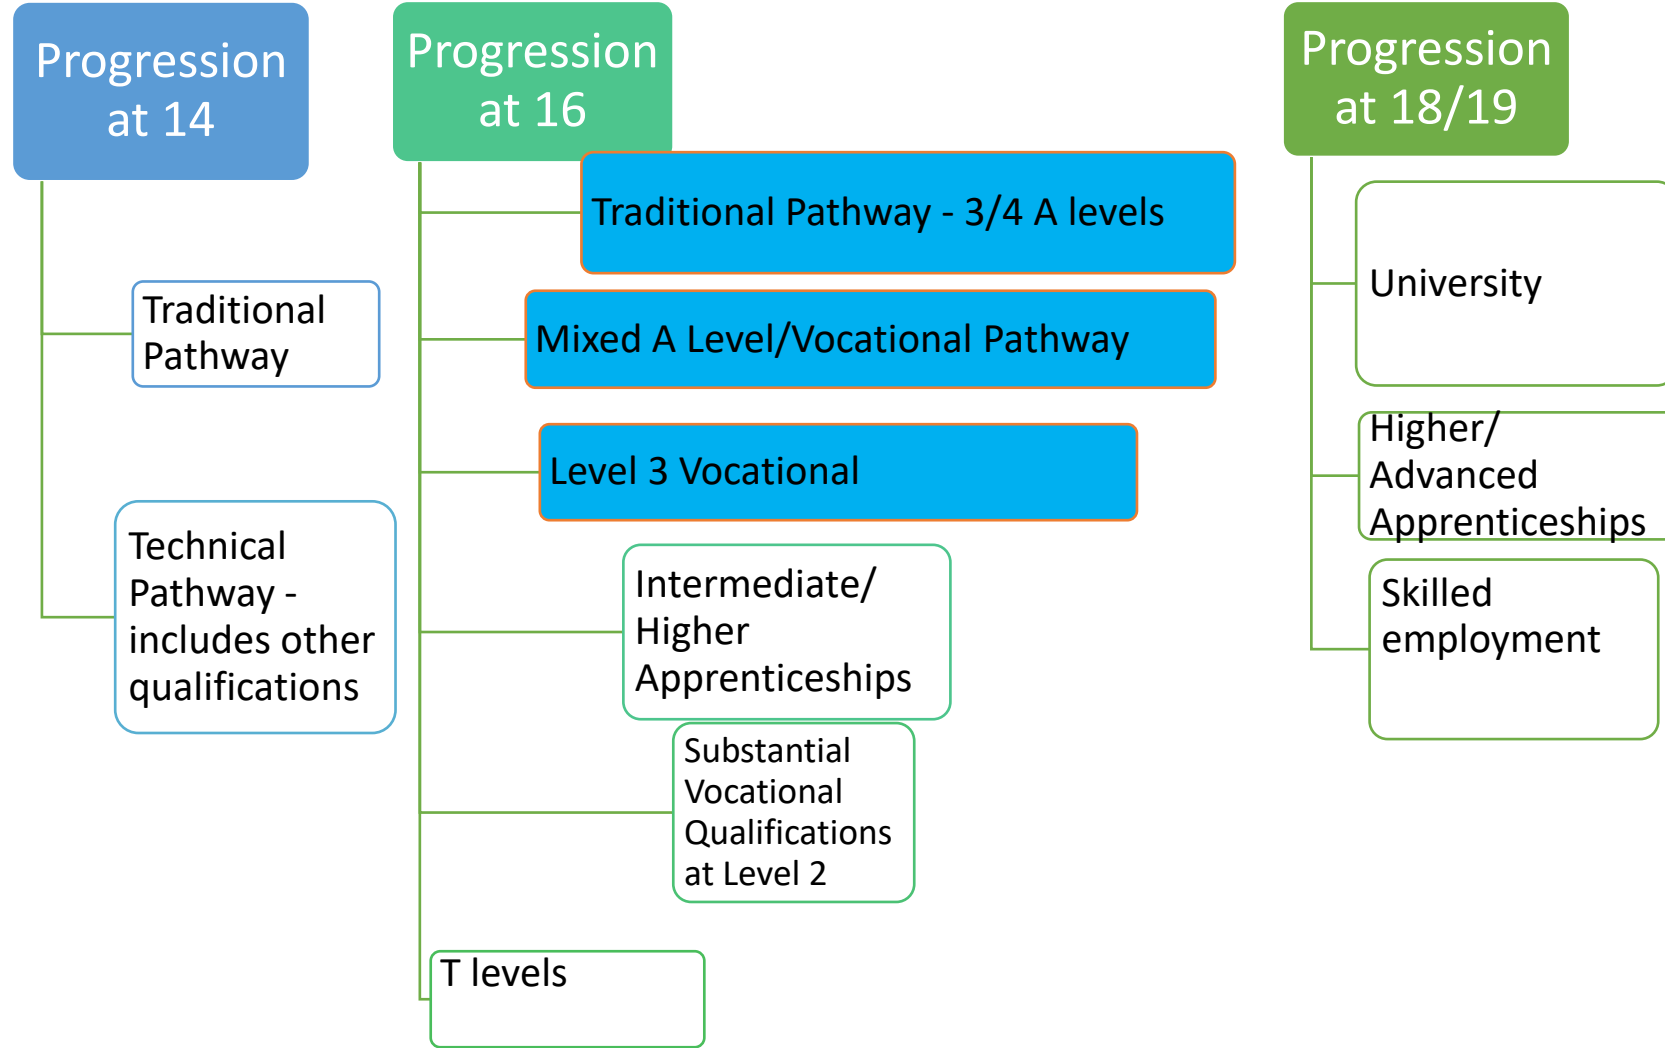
Progression at 14

Traditional Pathway

Technical Pathway - includes other qualifications

Progression at 16

Traditional Pathway - 3/4 A levels

Mixed A Level/Vocational Pathway

Level 3 Vocational

Intermediate/ Higher Apprenticeships

Substantial Vocational Qualifications at Level 2

T levels

Progression at 18/19

University

Higher/ Advanced Apprenticeships

Skilled employment